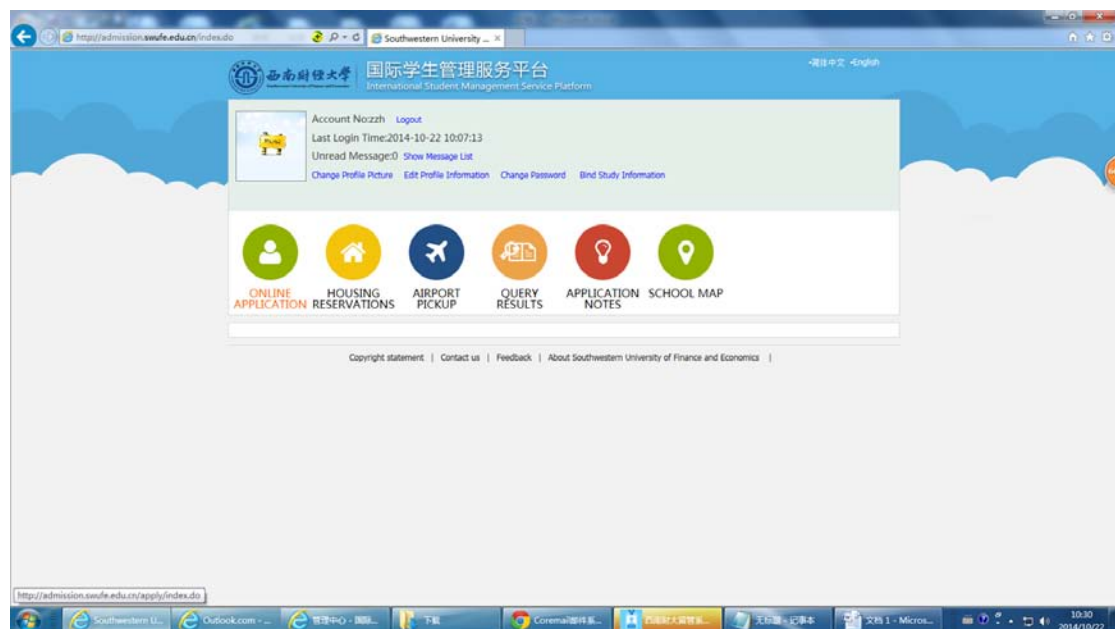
http://admission.swufe.edu.cn/index.do

Southwestern University ... ×

西南财经大学 国际学生管理服务平台
International Student Management Service Platform

•简体中文 •English

Account No:zzh Logout
Last Login Time:2014-10-22 10:07:13
Unread Message:0 Show Message List
Change Profile Picture Edit Profile Information Change Password Bind Study Information

ONLINE APPLICATION
HOUSING RESERVATIONS
AIRPORT PICKUP
QUERY RESULTS
APPLICATION NOTES
SCHOOL MAP

Copyright statement | Contact us | Feedback | About Southwestern University of Finance and Economics |

http://admission.swufe.edu.cn/apply/index.do

Southwestern U... Outlook.com - ... 管理中心 - 国际... 下载 Coremail邮件系... 西南财大留管系... 无标题 - 记事本 文档 1 - Micros...

10:30
2014/10/22